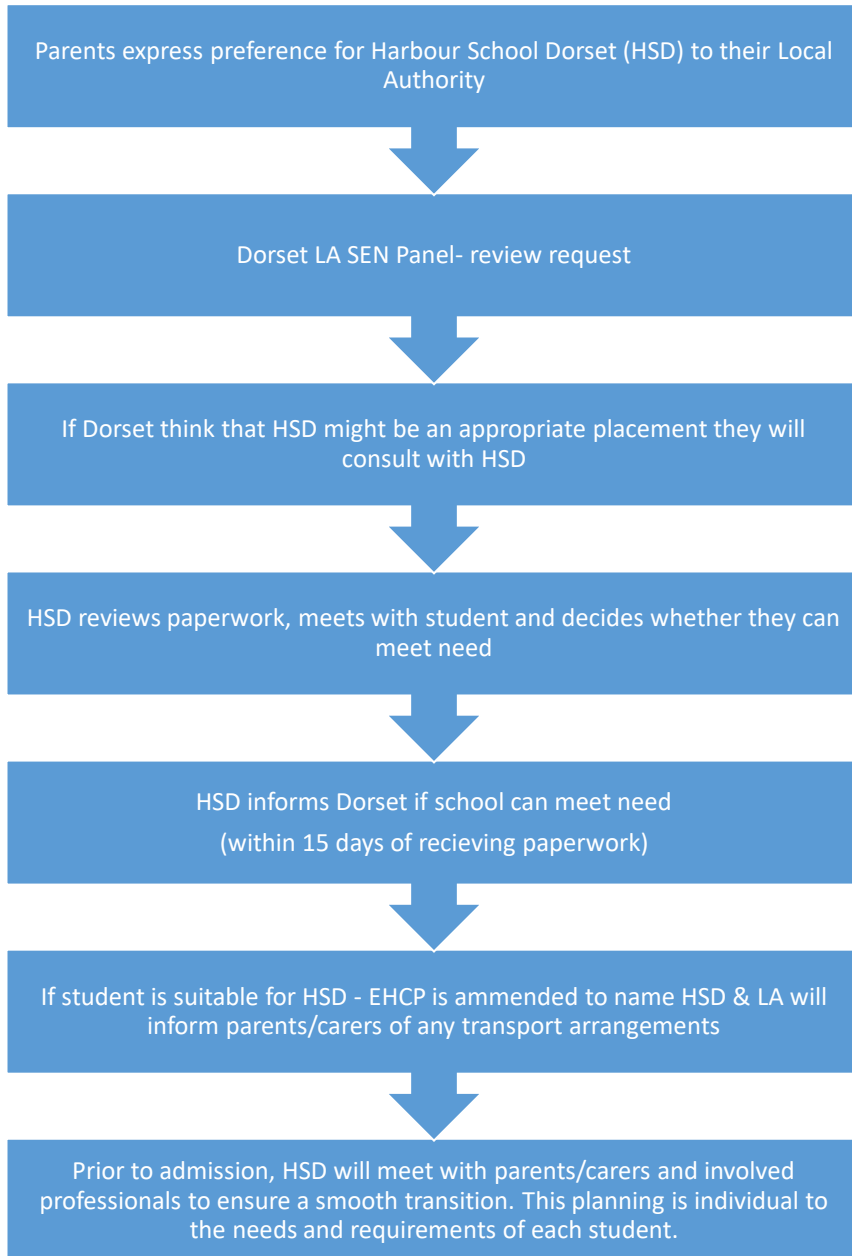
Parents express preference for Harbour School Dorset (HSD) to their Local Authority

Dorset LA SEN Panel- review request

If Dorset think that HSD might be an appropriate placement they will consult with HSD

HSD reviews paperwork, meets with student and decides whether they can meet need

HSD informs Dorset if school can meet need

(within 15 days of recieving paperwork)

If student is suitable for HSD - EHCP is ammended to name HSD & LA will inform parents/carers of any transport arrangements

Prior to admission, HSD will meet with parents/carers and involved professionals to ensure a smooth transition. This planning is individual to the needs and requirements of each student.